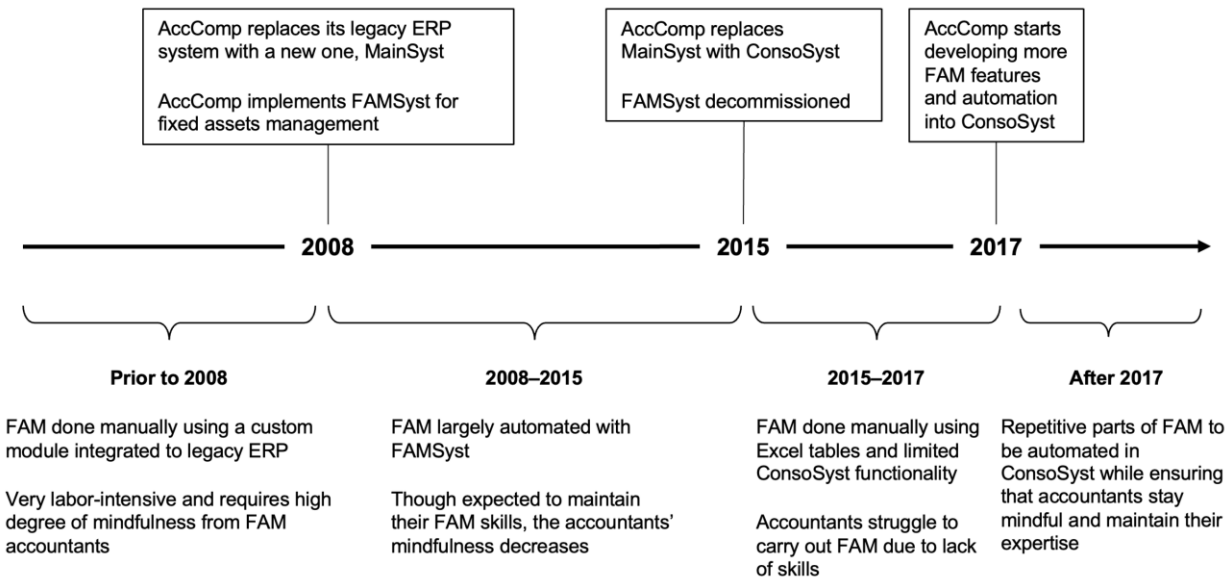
AccComp replaces its legacy ERP system with a new one, MainSyst

AccComp implements FAMSyst for fixed assets management

AccComp replaces MainSyst with ConsoSyst

FAMSyst decommissioned

AccComp starts developing more FAM features and automation into ConsoSyst

2008

2015

2017

Prior to 2008

FAM done manually using a custom module integrated to legacy ERP

Very labor-intensive and requires high degree of mindfulness from FAM accountants

2008–2015

FAM largely automated with FAMSyst

Though expected to maintain their FAM skills, the accountants' mindfulness decreases

2015–2017

FAM done manually using Excel tables and limited ConsoSyst functionality

Accountants struggle to carry out FAM due to lack of skills

After 2017

Repetitive parts of FAM to be automated in ConsoSyst while ensuring that accountants stay mindful and maintain their expertise